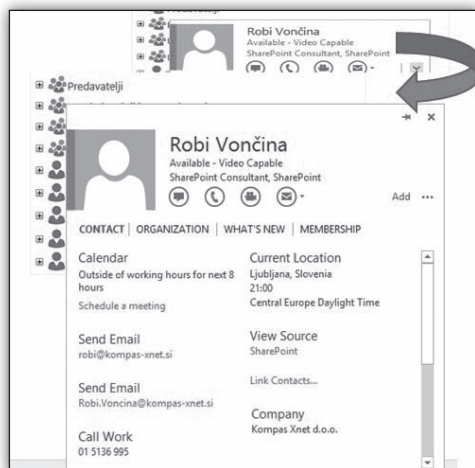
Predavatelji

Robi Vončina
Available - Video Capable
SharePoint Consultant, SharePoint

Predavatelji

Robi Vončina
Available - Video Capable
SharePoint Consultant, SharePoint

Add ···

CONTACT | ORGANIZATION | WHAT'S NEW | MEMBERSHIP

Calendar
Outside of working hours for next 8 hours
Schedule a meeting

Current Location
Ljubljana, Slovenia
21:00
Central Europe Daylight Time

Send Email
robi@kompas-xnet.si

View Source
SharePoint

Send Email
Robi.Voncina@kompas-xnet.si

Link Contacts...

Company
Kompas Xnet d.o.o.

Call Work
01 5136 995